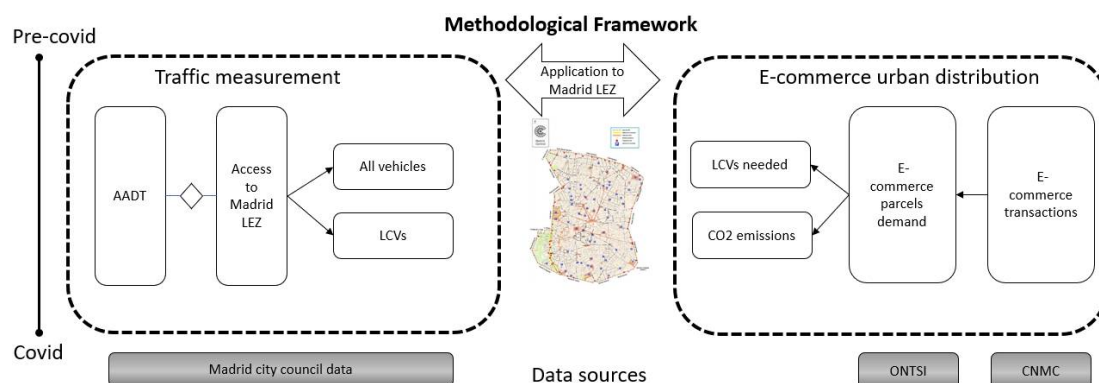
Pre-covid

Methodological Framework

Traffic measurement

Application to Madrid LEZ

E-commerce urban distribution

AADT

Access to Madrid LEZ

All vehicles

LCVs

LCVs needed

CO2 emissions

E-commerce parcels demand

E-commerce transactions

Covid

Madrid city council data

Data sources

ONTSI

CNMC